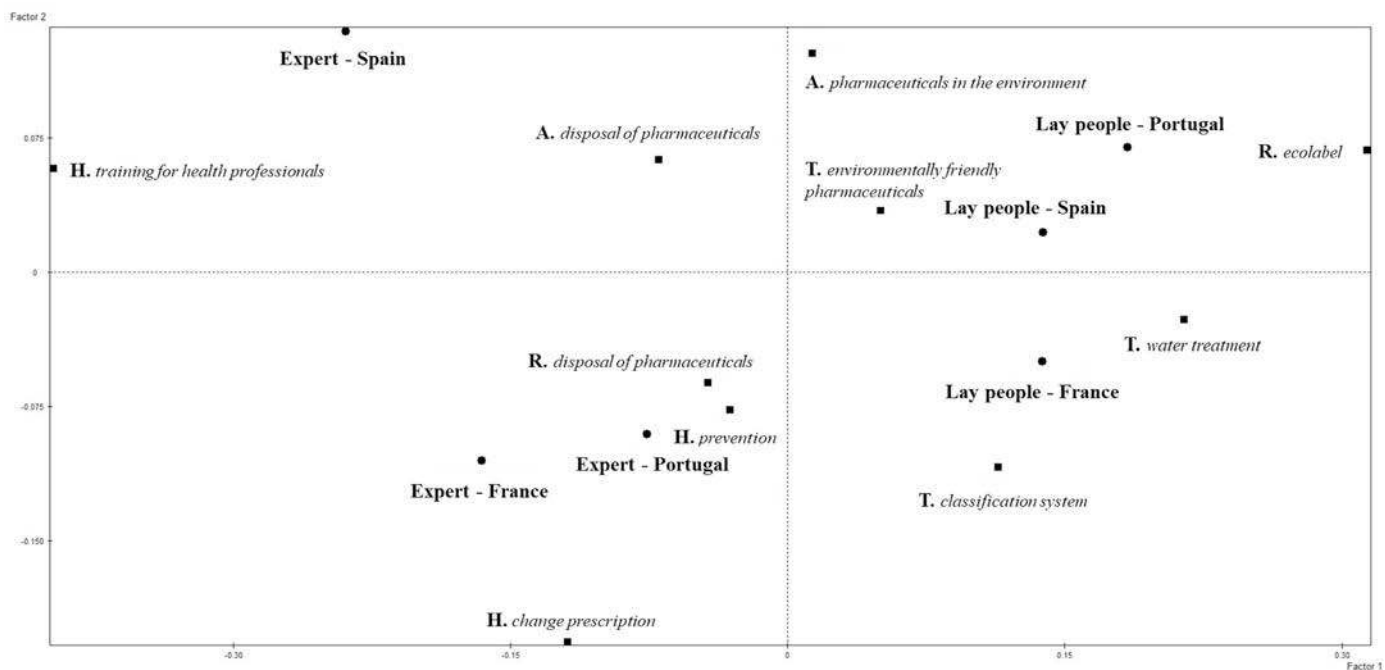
Factor 2

Expert - Spain

A. pharmaceuticals in the environment

0.075

A. disposal of pharmaceuticals

Lay people - Portugal

H. training for health professionals

R. ecolabel

T. environmentally friendly pharmaceuticals

Lay people - Spain

0

T. water treatment

R. disposal of pharmaceuticals

Lay people - France

-0.075

H. prevention

Expert - Portugal

Expert - France

T. classification system

-0.150

H. change prescription

-0.30

-0.15

0

0.15

0.30

Factor 1